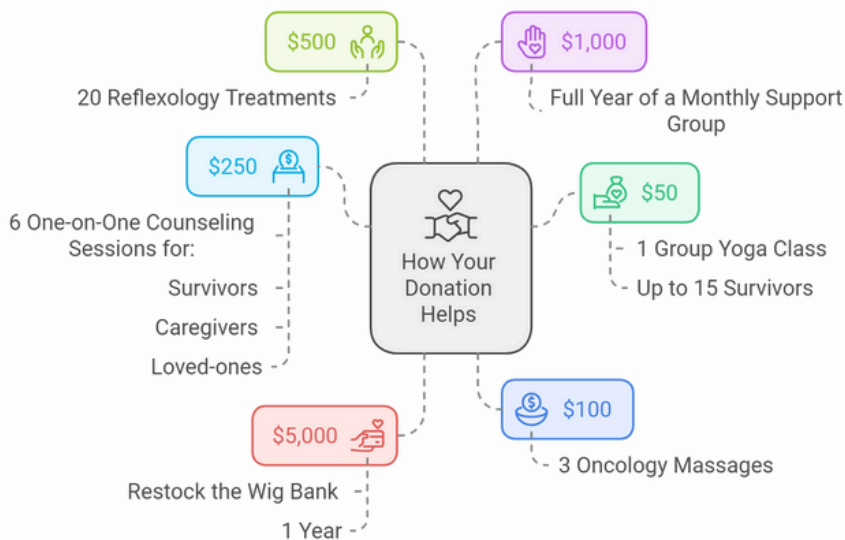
How Your Donation Helps

$500

20 Reflexology Treatments

$1,000

Full Year of a Monthly Support Group

$250

6 One-on-One Counseling Sessions for:

Survivors

Caregivers

Loved-ones

$50

1 Group Yoga Class

Up to 15 Survivors

$5,000

Restock the Wig Bank

1 Year

$100

3 Oncology Massages